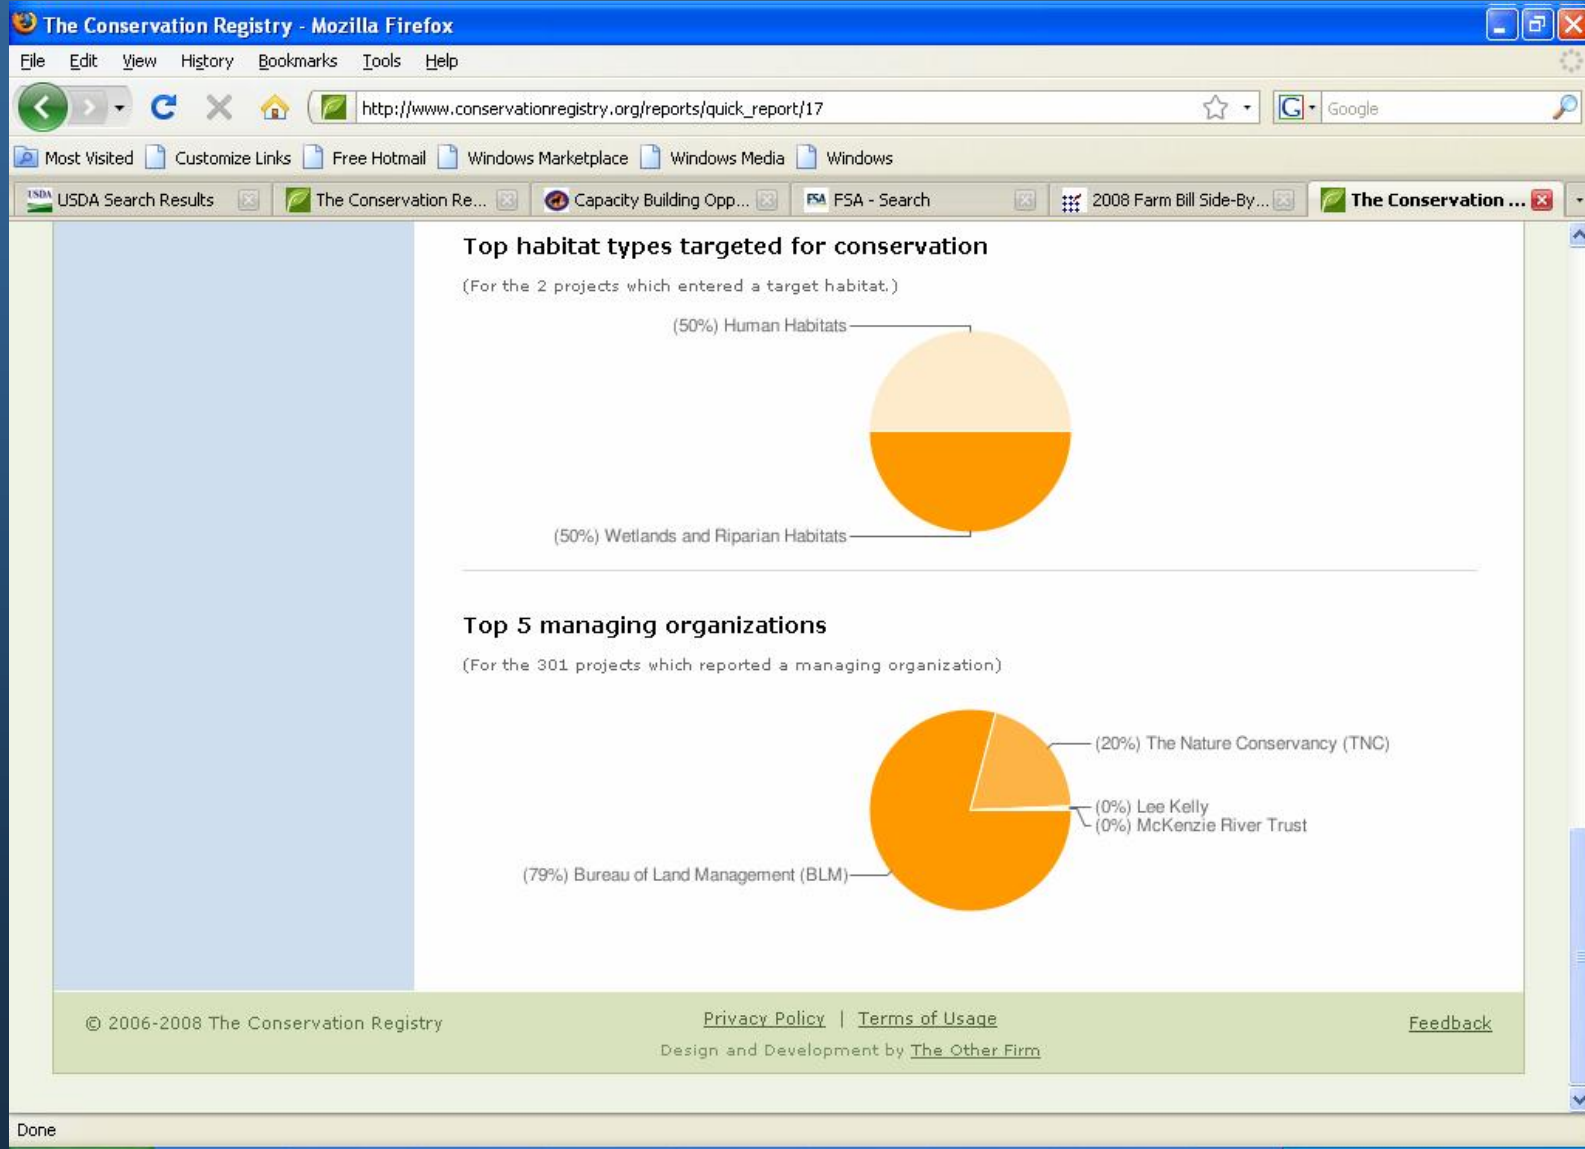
The Conservation Registry - Mozilla Firefox

File Edit View History Bookmarks Tools Help

http://www.conservationregistry.org/reports/quick_report/17

Google

Most Visited Customize Links Free Hotmail Windows Marketplace Windows Media Windows

USDA Search Results | The Conservation Re... | Capacity Building Opp... | FSA - Search | 2008 Farm Bill Side-By... | The Conservation ...

Top habitat types targeted for conservation

(For the 2 projects which entered a target habitat.)

(50%) Human Habitats

(50%) Wetlands and Riparian Habitats

Top 5 managing organizations

(For the 301 projects which reported a managing organization)

(20%) The Nature Conservancy (TNC)

(0%) Lee Kelly

(0%) McKenzie River Trust

(79%) Bureau of Land Management (BLM)

© 2006-2008 The Conservation Registry

Privacy Policy | Terms of Usage

Design and Development by The Other Firm

Feedback

Done